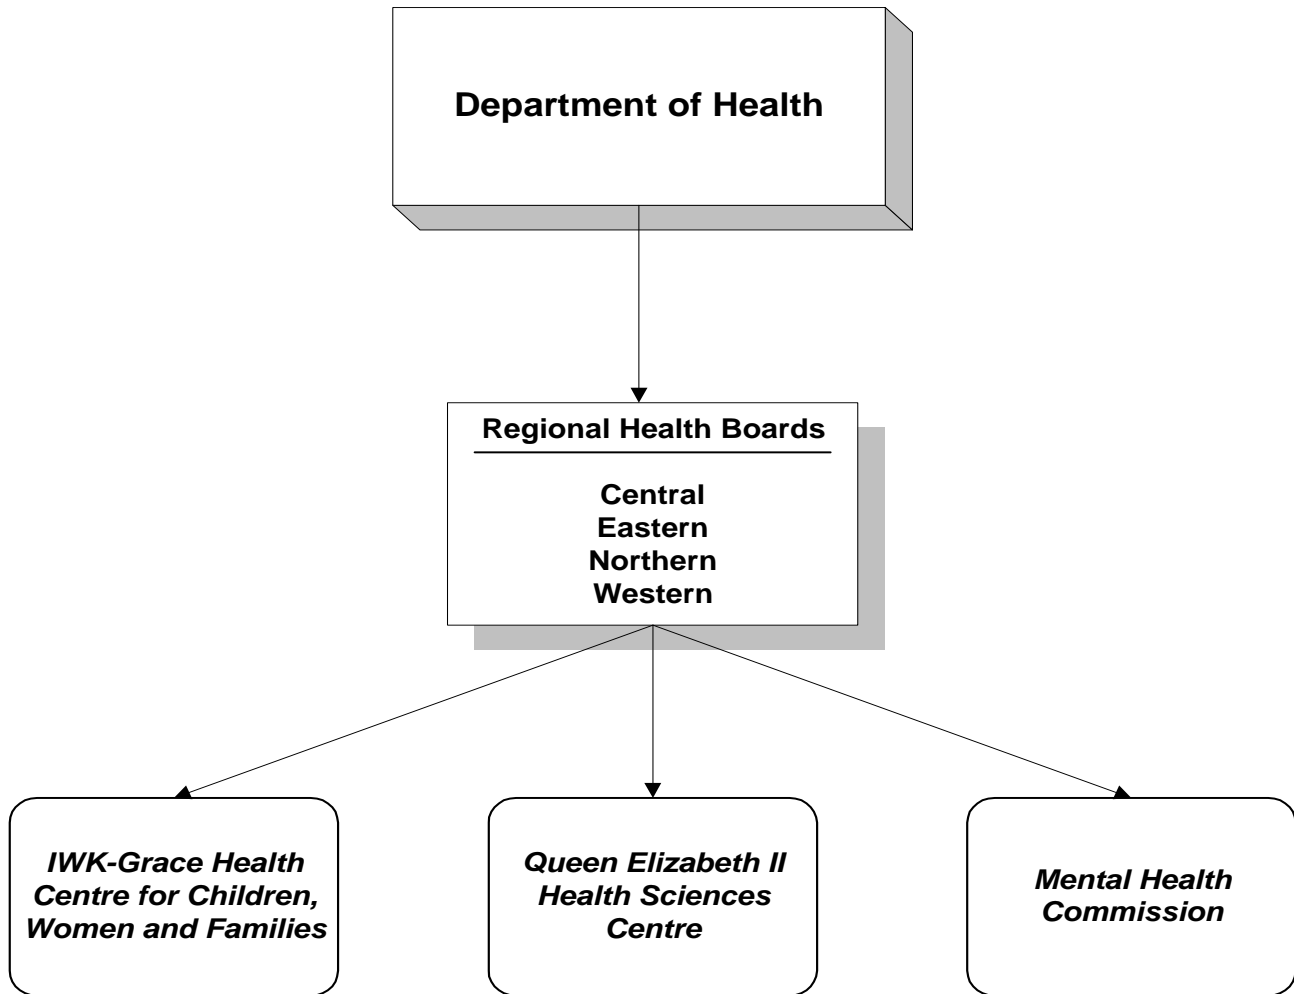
Department of Health

Regional Health Boards

Central
Eastern
Northern
Western

IWK-Grace Health Centre for Children, Women and Families

Queen Elizabeth II Health Sciences Centre

Mental Health Commission